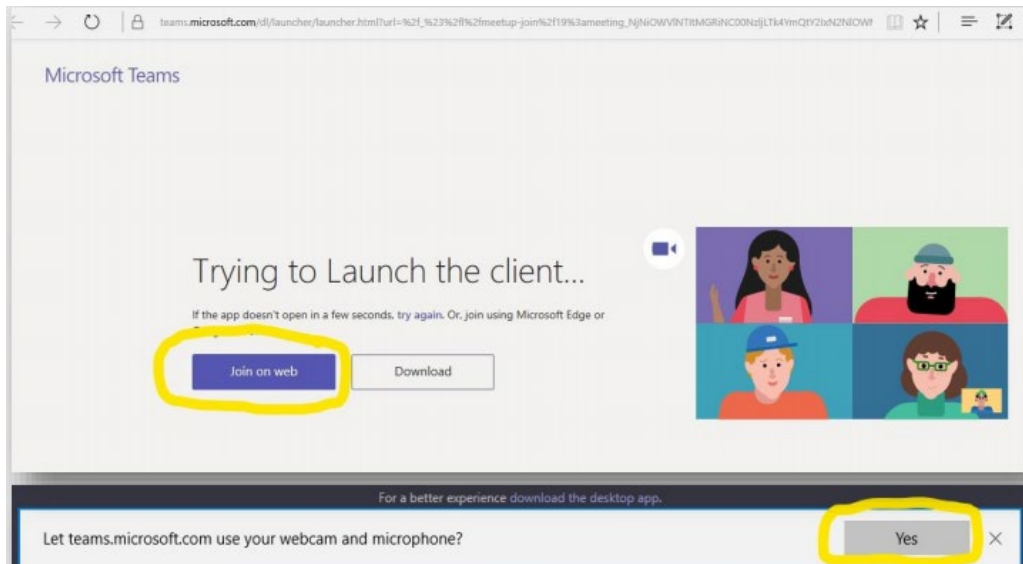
teams.microsoft.com/dl/launcher/launcher.html?url=%2f_%23%2fl%2fmeetup-join%2f19%3ameeting_NjNiOWVlNTItMGRiNC00NzljLTk4YmQtY2IxN2NlOW

Microsoft Teams

Trying to Launch the client...

If the app doesn't open in a few seconds, try again. Or, join using Microsoft Edge or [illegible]

Join on web

Download

For a better experience download the desktop app.

Let teams.microsoft.com use your webcam and microphone?

Yes